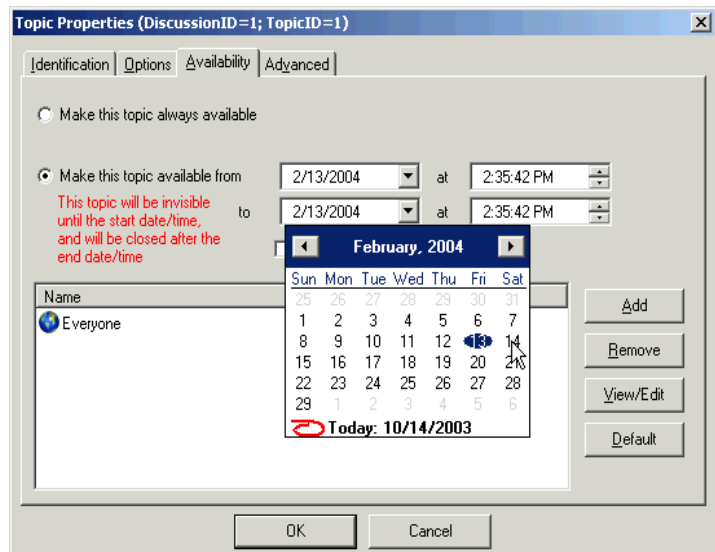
Topic Properties (DiscussionID=1; TopicID=1)

Identification | Options | Availability | Advanced

Make this topic always available

Make this topic available from 2/13/2004 at 2:35:42 PM

This topic will be invisible until the start date/time, and will be closed after the end date/time

to 2/13/2004 at 2:35:42 PM

February, 2004

| Sun | Mon | Tue | Wed | Thu | Fri | Sat |
|---|---|---|---|---|---|---|
| 25 | 26 | 27 | 28 | 29 | 30 | 31 |
| 1 | 2 | 3 | 4 | 5 | 6 | 7 |
| 8 | 9 | 10 | 11 | 12 | 13 | 14 |
| 15 | 16 | 17 | 18 | 19 | 20 | 21 |
| 22 | 23 | 24 | 25 | 26 | 27 | 28 |
| 29 | 1 | 2 | 3 | 4 | 5 | 6 |

Today: 10/14/2003

Name

Everyone

Add

Remove

View/Edit

Default

OK

Cancel